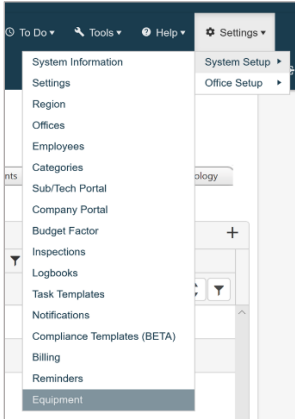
To Do ▾ Tools ▾ Help ▾ Settings ▾

System Setup ▸
Office Setup ▸

System Information
Settings
Region
Offices
Employees
Categories
Sub/Tech Portal
Company Portal
Budget Factor
Inspections
Logbooks
Task Templates
Notifications
Compliance Templates (BETA)
Billing
Reminders
Equipment

nts
ology
+